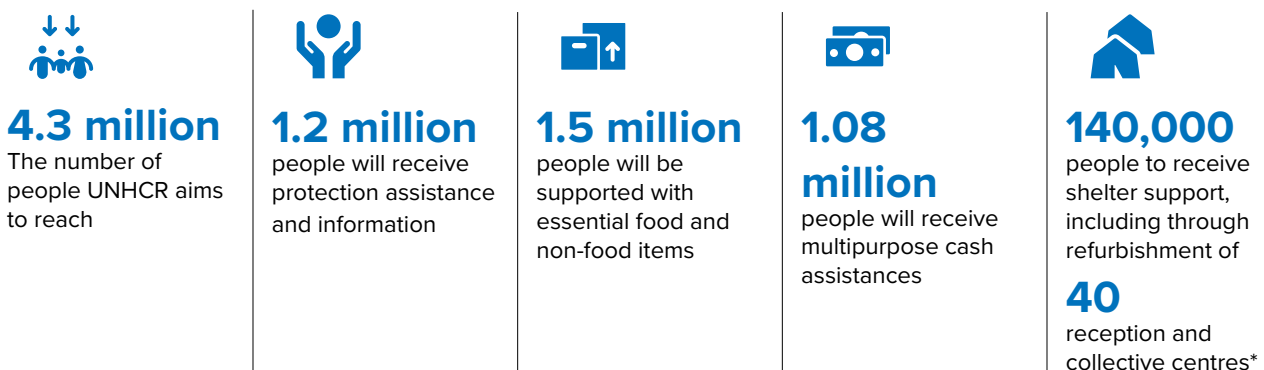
4.3 million
The number of people UNHCR aims to reach

1.2 million
people will receive protection assistance and information

1.5 million
people will be supported with essential food and non-food items

1.08 million
people will receive multipurpose cash assistances

140,000
people to receive shelter support, including through refurbishment of

40
reception and collective centres*